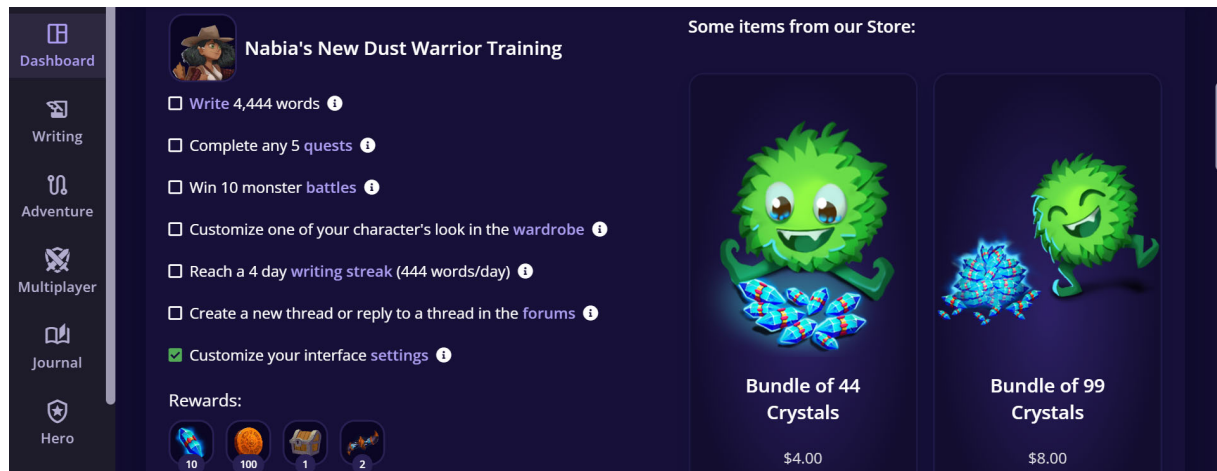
Dashboard

Writing

Adventure

Multiplayer

Journal

Hero

Nabia's New Dust Warrior Training

☐ Write 4,444 words

☐ Complete any 5 quests

☐ Win 10 monster battles

☐ Customize one of your character's look in the wardrobe

☐ Reach a 4 day writing streak (444 words/day)

☐ Create a new thread or reply to a thread in the forums

☑ Customize your interface settings

Rewards:

10 100 1 2

Some items from our Store:

Bundle of 44 Crystals

$4.00

Bundle of 99 Crystals

$8.00